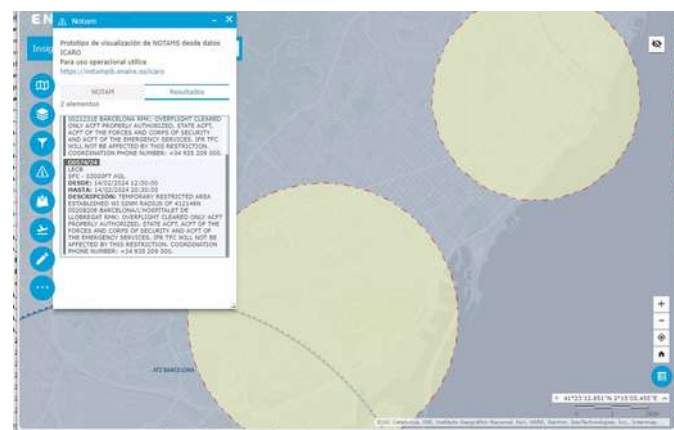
EN

Notam

Insig

Prototipo de visualización de NOTAMS desde datos ICARO
Para uso operacional utilice
https://notampib.enaire.es/icaro

NOTAM | Resultados

2 elementos

0021232E BARCELONA RMK: OVERFLIGHT CLEARED ONLY ACFT PROPERLY AUTHORIZED, STATE ACFT, ACFT OF THE FORCES AND CORPS OF SECURITY AND ACFT OF THE EMERGENCY SERVICES. IFR TFC WILL NOT BE AFFECTED BY THIS RESTRICTION. COORDINATION PHONE NUMBER: +34 935 209 300.

E0574/24
LECB
SFC - 03000FT AGL
DESDE: 14/02/2024 12:00:00
HASTA: 14/02/2024 20:30:00
DESCRIPCIÓN: TEMPORARY RESTRICTED AREA ESTABLISHED WI 02NM RADIUS OF 412148N 0020820E BARCELONA/L'HOSPITALET DE LLOBREGAT RMK: OVERFLIGHT CLEARED ONLY ACFT PROPERLY AUTHORIZED, STATE ACFT, ACFT OF THE FORCES AND CORPS OF SECURITY AND ACFT OF THE EMERGENCY SERVICES. IFR TFC WILL NOT BE AFFECTED BY THIS RESTRICTION. COORDINATION PHONE NUMBER: +34 935 209 300.

ATZ BARCELONA

41°23'12.851"N 2°15'55.455"E

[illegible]